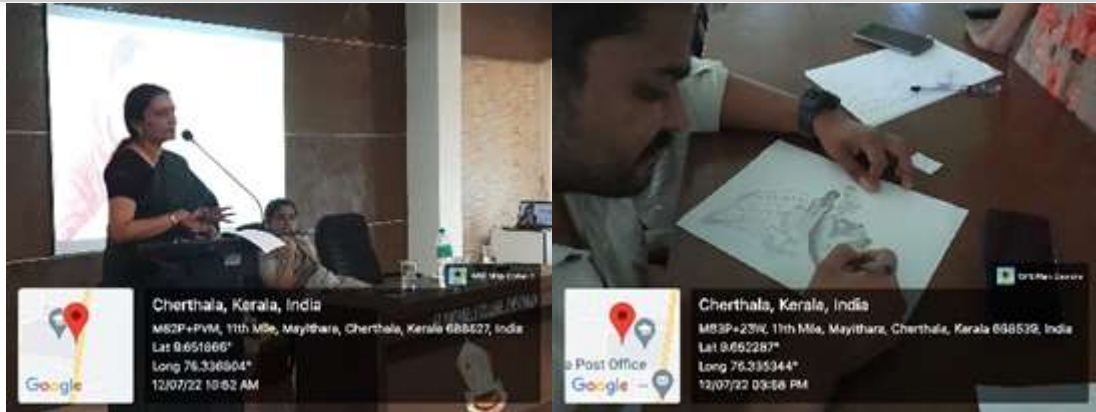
GPS Map Camera

Google

Cherthala, Kerala, India

M62P+PVM, 11th Mile, Mayithara, Cherthala, Kerala 688527, India

Lat 9.651666°

Long 76.336904°

12/07/22 10:52 AM

GPS Map Camera

Post Office

Google

Cherthala, Kerala, India

M63P+23W, 11th Mile, Mayithara, Cherthala, Kerala 688539, India

Lat 9.652287°

Long 76.335344°

12/07/22 03:58 PM